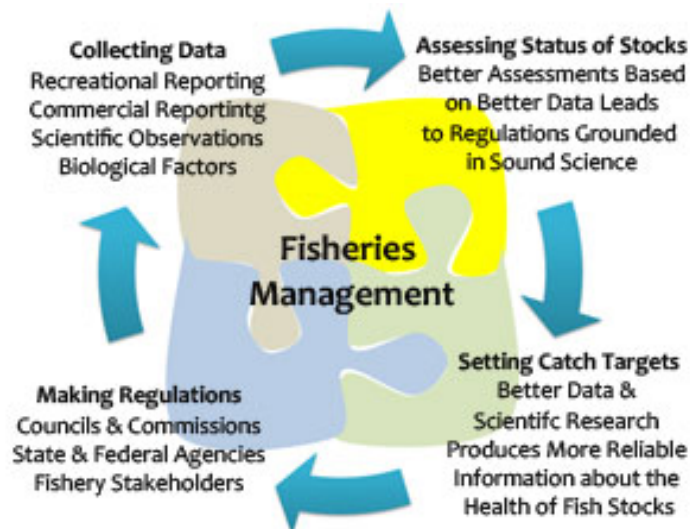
Collecting Data
Recreational Reporting
Commercial Reportintg
Scientific Observations
Biological Factors

Assessing Status of Stocks
Better Assessments Based on Better Data Leads to Regulations Grounded in Sound Science

Fisheries Management

Setting Catch Targets
Better Data & Scientifc Research Produces More Reliable Information about the Health of Fish Stocks

Making Regulations
Councils & Commissions
State & Federal Agencies
Fishery Stakeholders